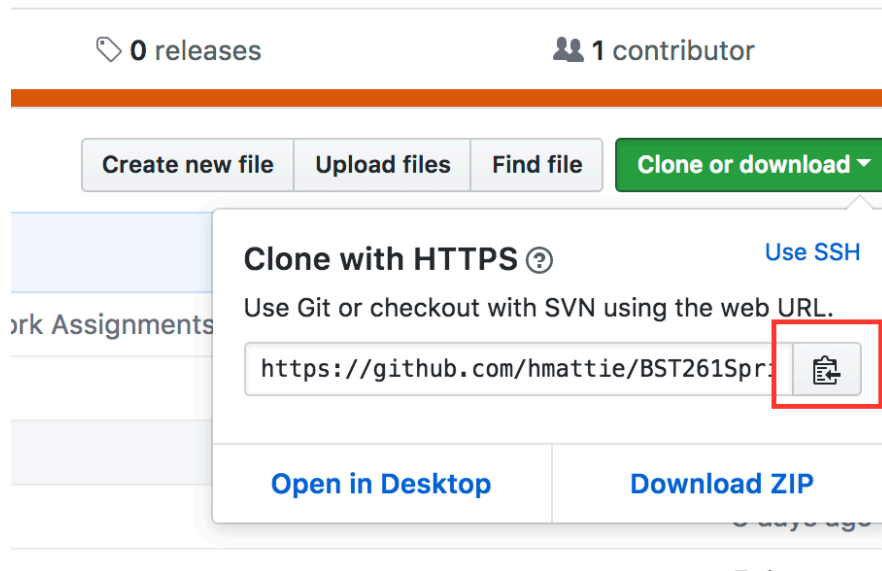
0 releases

1 contributor

Create new file | Upload files | Find file | Clone or download

ork Assignments

Clone with HTTPS

Use SSH

Use Git or checkout with SVN using the web URL.

https://github.com/hmattie/BST261Spri

Open in Desktop

Download ZIP

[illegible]